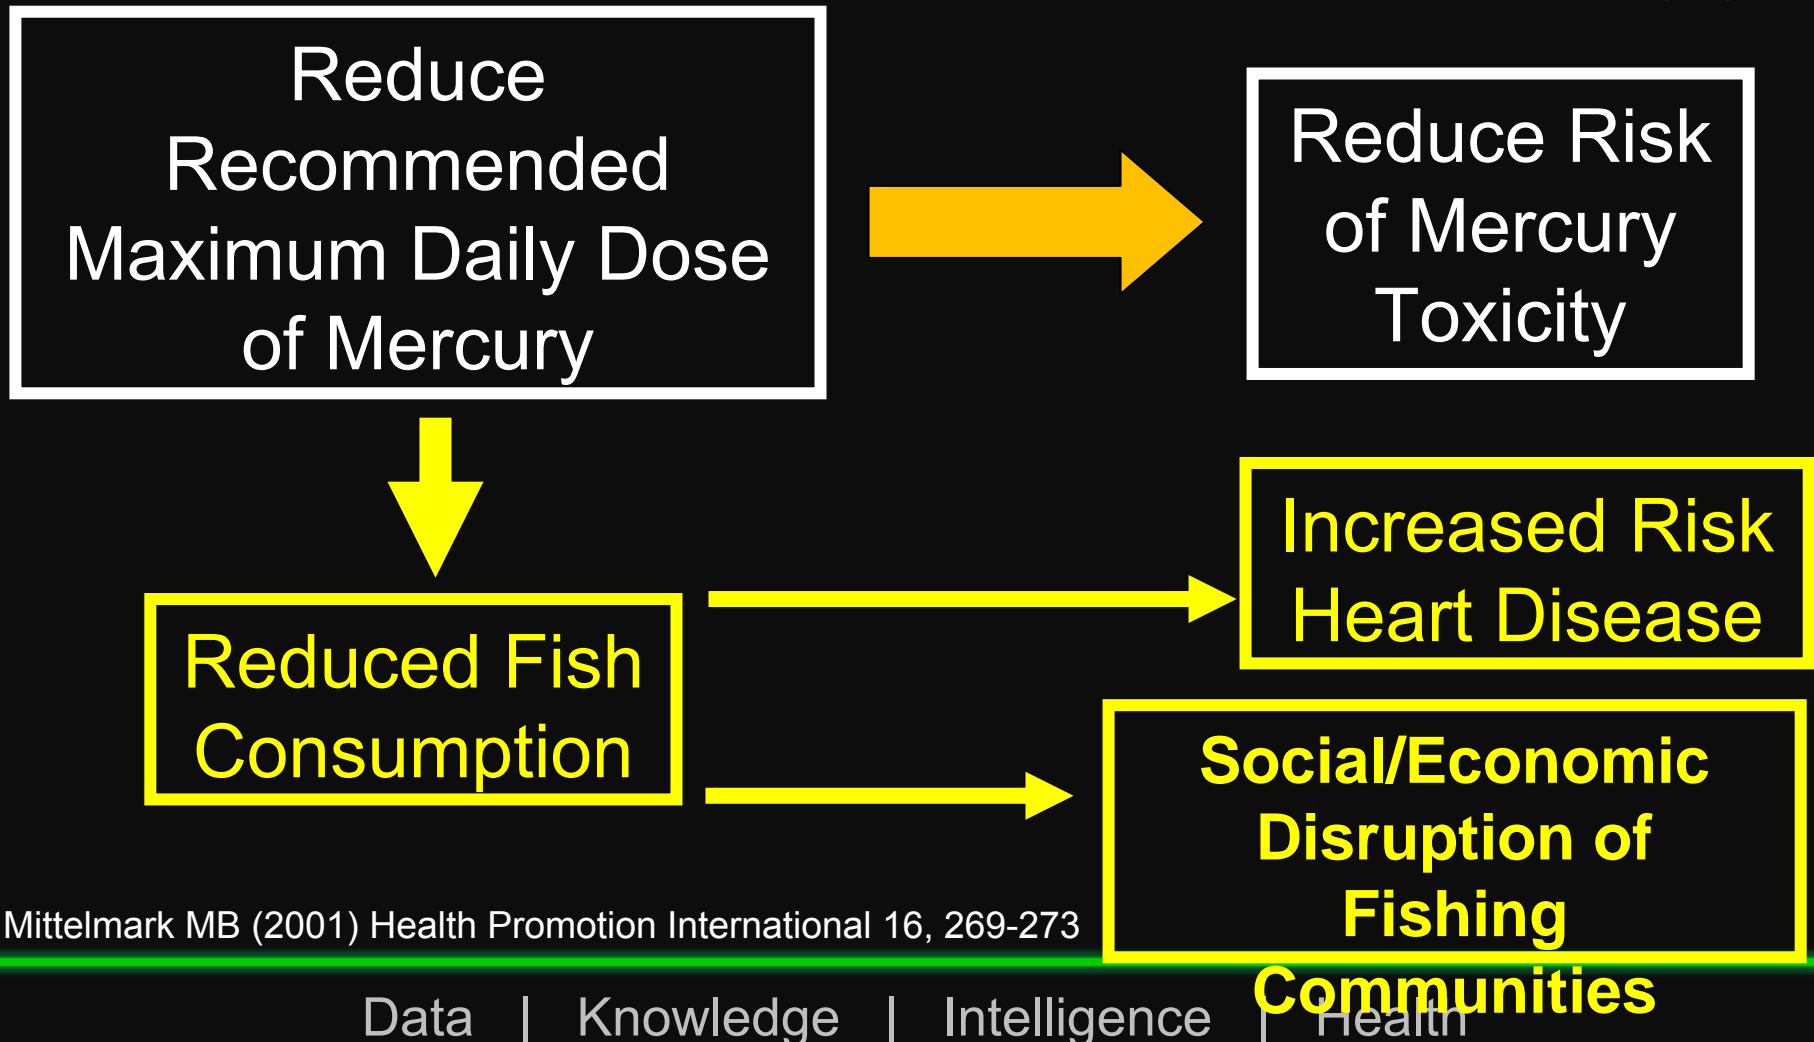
Reduce Recommended Maximum Daily Dose of Mercury

Reduce Risk of Mercury Toxicity

Reduced Fish Consumption

Increased Risk Heart Disease

Social/Economic Disruption of Fishing Communities

Mittelmark MB (2001) Health Promotion International 16, 269-273

Data | Knowledge | Intelligence | Health